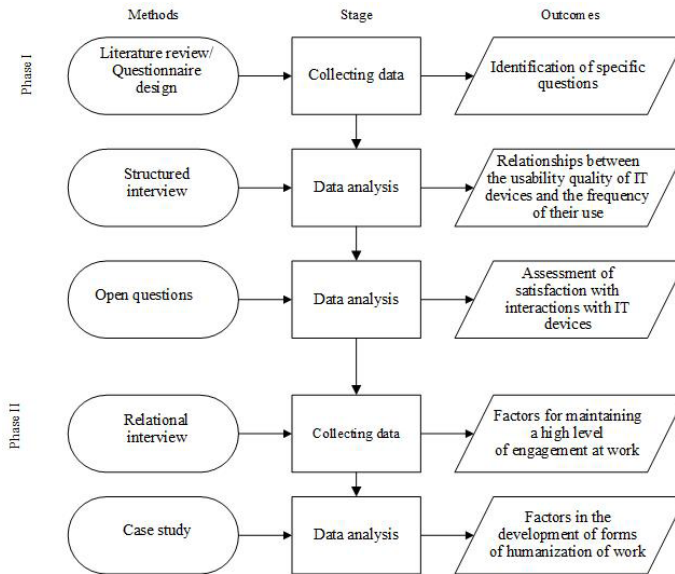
Methods

Stage

Outcomes

Phase I

Literature review/ Questionnaire design

Collecting data

Identification of specific questions

Structured interview

Data analysis

Relationships between the usability quality of IT devices and the frequency of their use

Open questions

Data analysis

Assessment of satisfaction with interactions with IT devices

Phase II

Relational interview

Collecting data

Factors for maintaining a high level of engagement at work

Case study

Data analysis

Factors in the development of forms of humanization of work